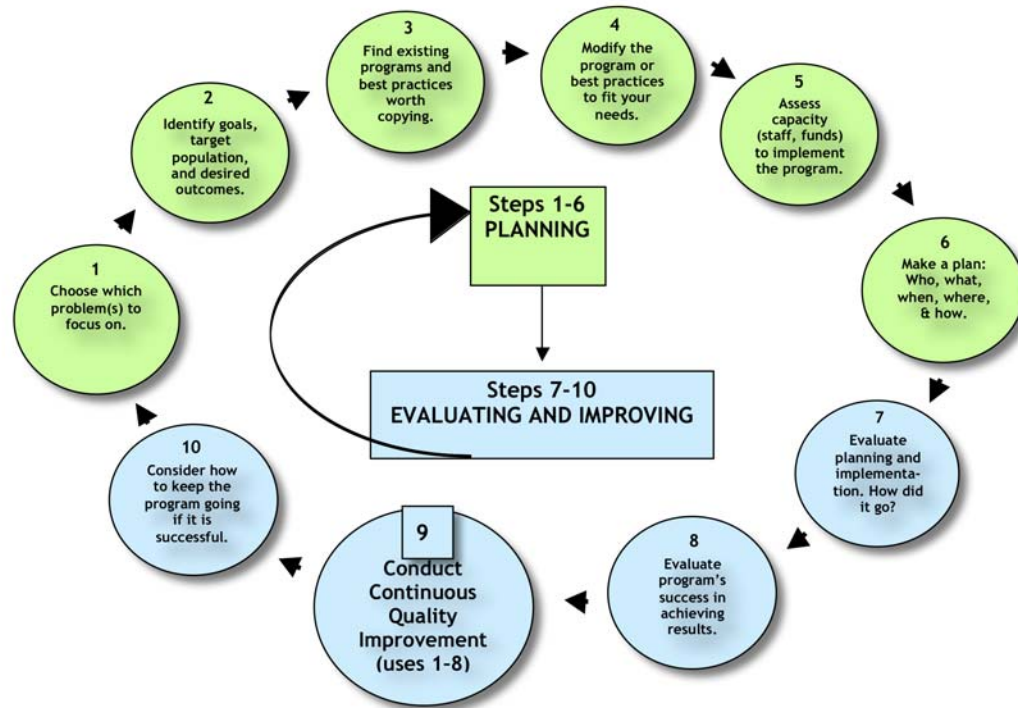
1
Choose which problem(s) to focus on.

2
Identify goals, target population, and desired outcomes.

3
Find existing programs and best practices worth copying.

4
Modify the program or best practices to fit your needs.

5
Assess capacity (staff, funds) to implement the program.

6
Make a plan: Who, what, when, where, & how.

Steps 1-6
PLANNING

Steps 7-10
EVALUATING AND IMPROVING

7
Evaluate planning and implementa- tion. How did it go?

8
Evaluate program's success in achieving results.

9
Conduct Continuous Quality Improvement (uses 1-8)

10
Consider how to keep the program going if it is successful.